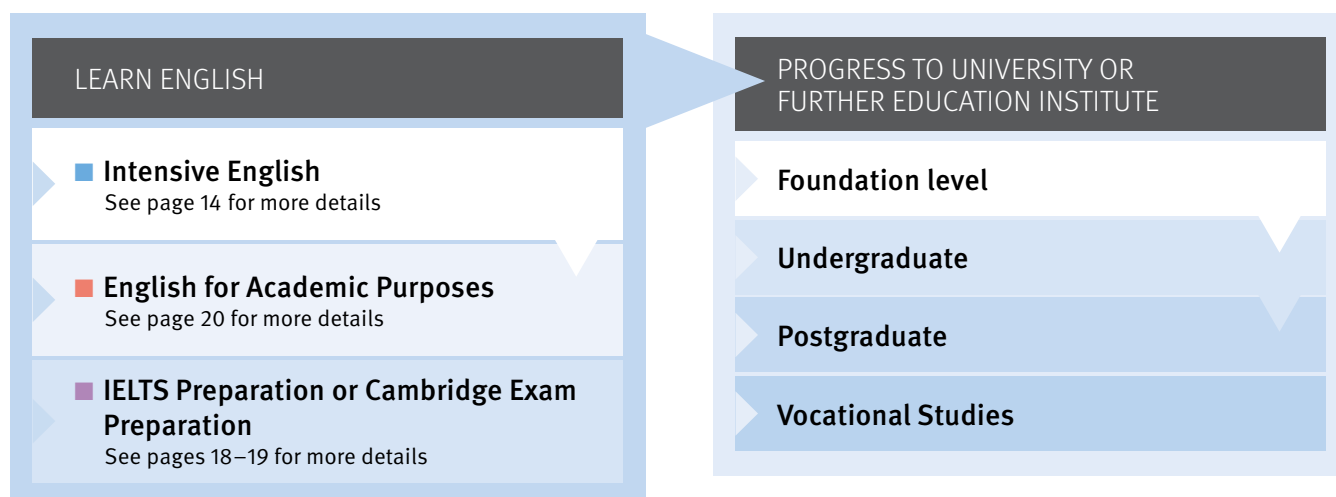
LEARN ENGLISH

Intensive English
See page 14 for more details

English for Academic Purposes
See page 20 for more details

IELTS Preparation or Cambridge Exam Preparation
See pages 18–19 for more details

PROGRESS TO UNIVERSITY OR FURTHER EDUCATION INSTITUTE

Foundation level

Undergraduate

Postgraduate

Vocational Studies